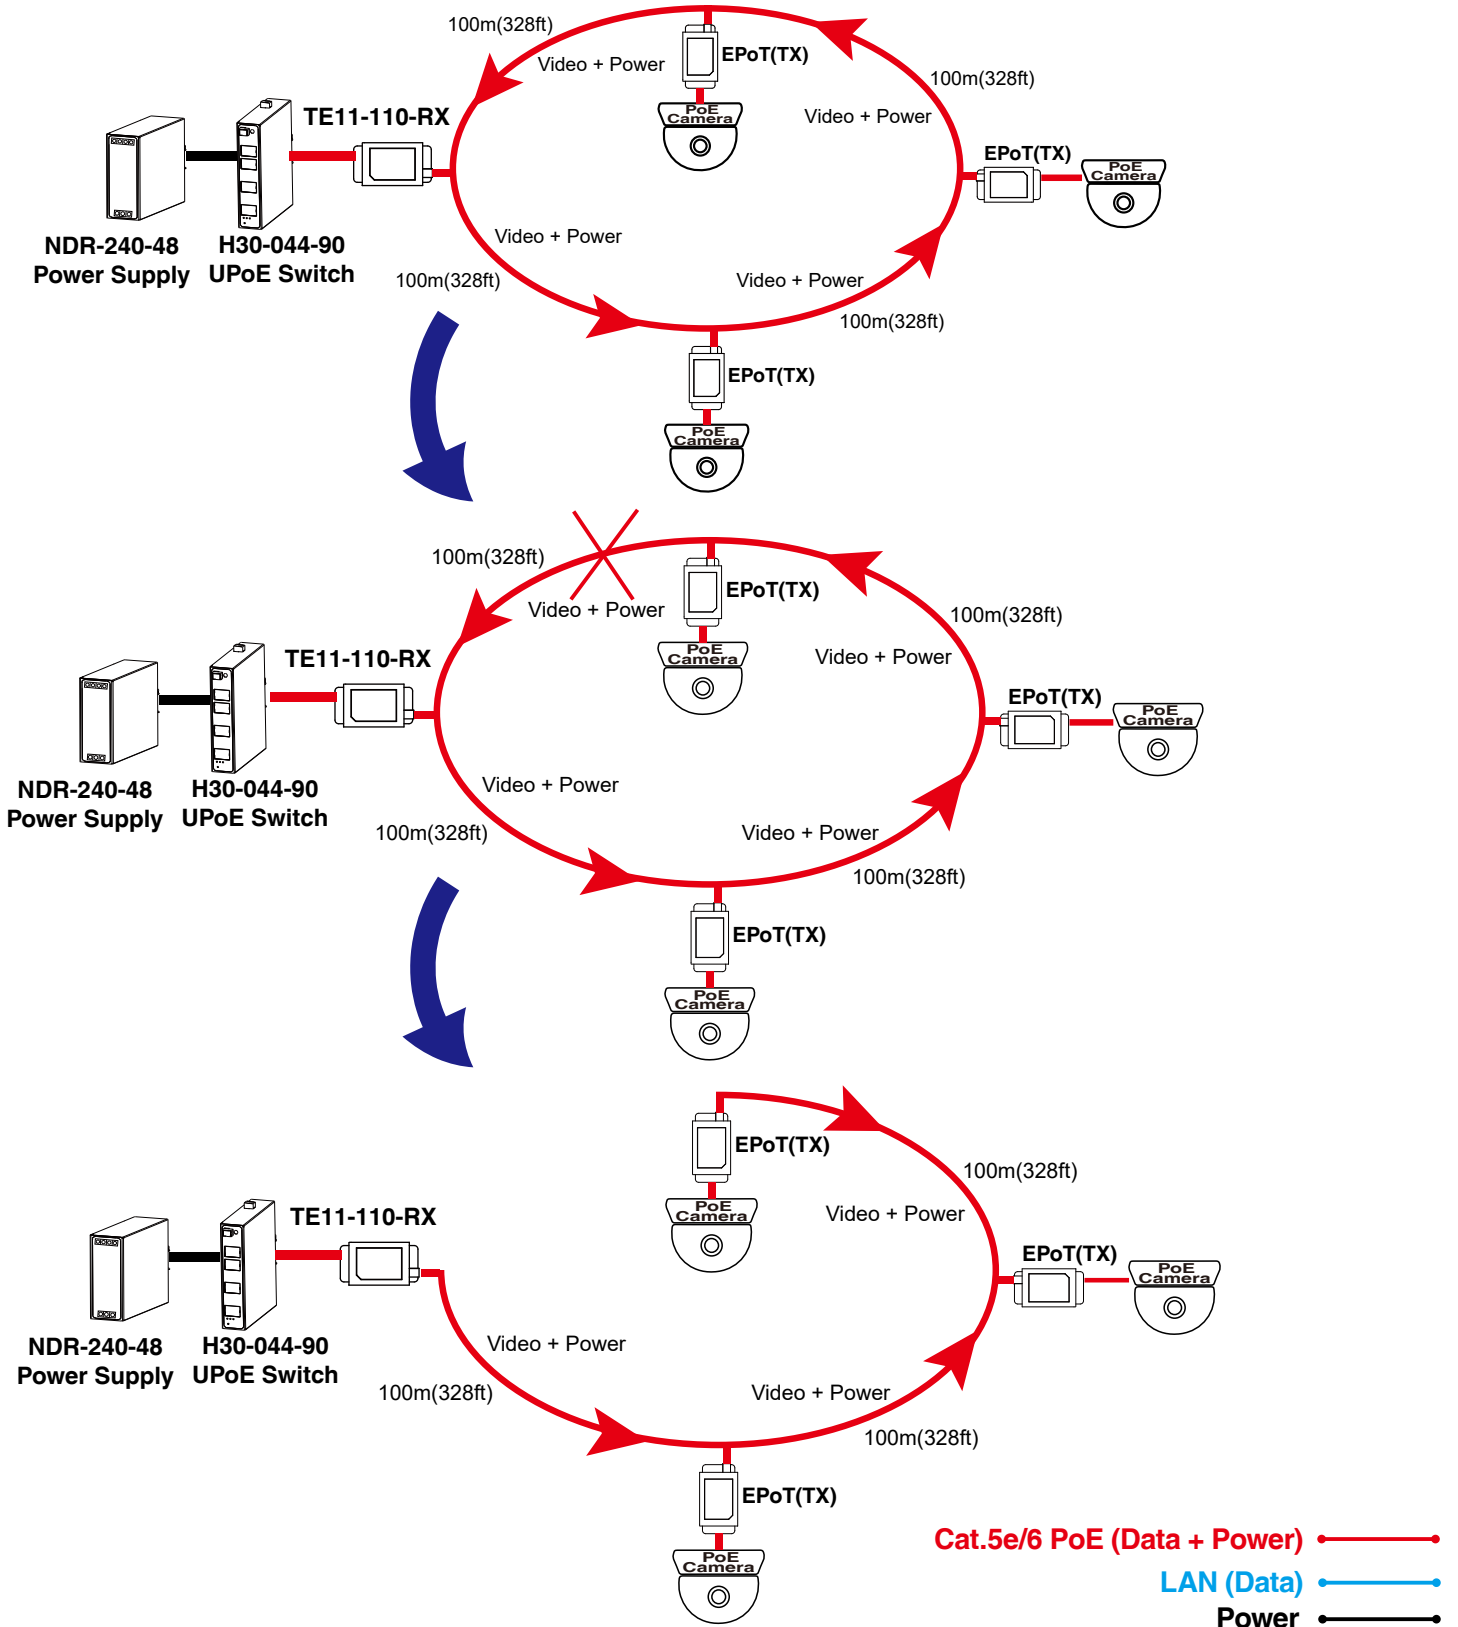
100m(328ft)
Video + Power
EPoT(TX)
PoE Camera
100m(328ft)
Video + Power
TE11-110-RX
EPoT(TX)
PoE Camera
NDR-240-48
Power Supply
H30-044-90
UPoE Switch
Video + Power
100m(328ft)
Video + Power
100m(328ft)
EPoT(TX)
PoE Camera

100m(328ft)
Video + Power
EPoT(TX)
PoE Camera
100m(328ft)
Video + Power
TE11-110-RX
EPoT(TX)
PoE Camera
NDR-240-48
Power Supply
H30-044-90
UPoE Switch
Video + Power
100m(328ft)
Video + Power
100m(328ft)
EPoT(TX)
PoE Camera

EPoT(TX)
PoE Camera
100m(328ft)
Video + Power
TE11-110-RX
EPoT(TX)
PoE Camera
NDR-240-48
Power Supply
H30-044-90
UPoE Switch
Video + Power
100m(328ft)
Video + Power
100m(328ft)
EPoT(TX)
PoE Camera

Cat.5e/6 PoE (Data + Power)
LAN (Data)
Power